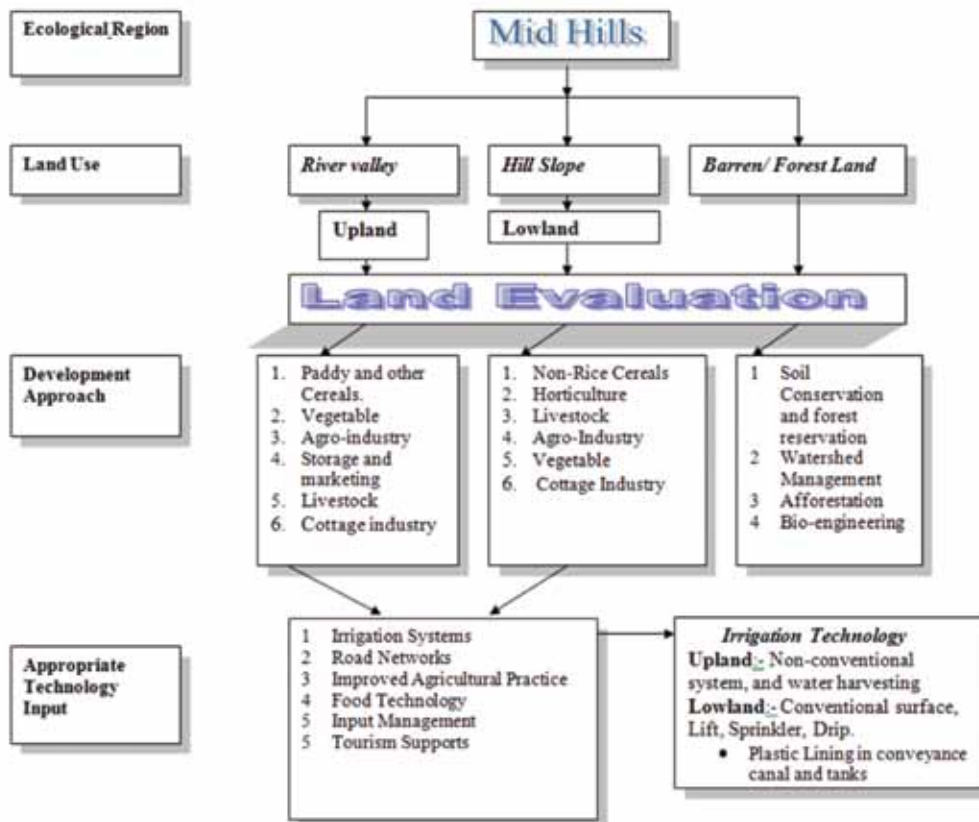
Ecological Region

Mid Hills

Land Use

River valley

Hill Slope

Barren/ Forest Land

Upland

Lowland

Land Evaluation

Development Approach

1. Paddy and other Cereals.
2. Vegetable
3. Agro-industry
4. Storage and marketing
5. Livestock
6. Cottage industry

1. Non-Rice Cereals
2. Horticulture
3. Livestock
4. Agro-Industry
5. Vegetable
6. Cottage Industry

1 Soil Conservation and forest reservation
2 Watershed Management
3 Afforestation
4 Bio-engineering

Appropriate Technology Input

1 Irrigation Systems
2 Road Networks
3 Improved Agricultural Practice
4 Food Technology
5 Input Management
5 Tourism Supports

Irrigation Technology

Upland:- Non-conventional system, and water harvesting

Lowland:- Conventional surface, Lift, Sprinkler, Drip.

• Plastic Lining in conveyance canal and tanks